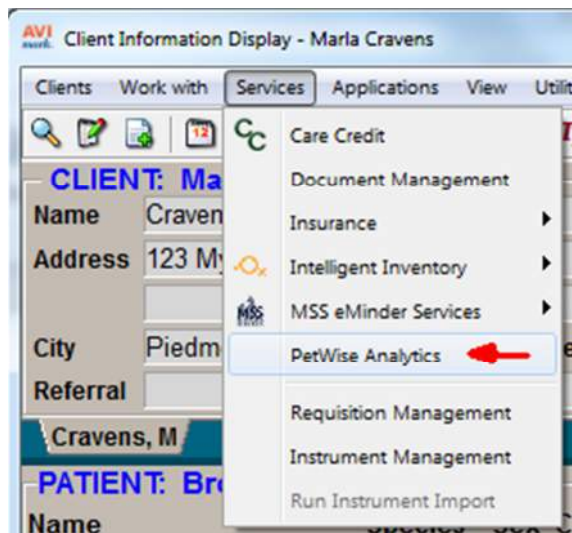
AVI Client Information Display - Marla Cravens

Clients Work with Services Applications View Utili

12

CLIENT: Ma

Name Craven

Address 123 M

City Piedm

Referral

Cravens, M

PATIENT: Br

Name

CC Care Credit

Document Management

Insurance

Intelligent Inventory

MSS MSS eMinder Services

PetWise Analytics

Requisition Management

Instrument Management

Run Instrument Import